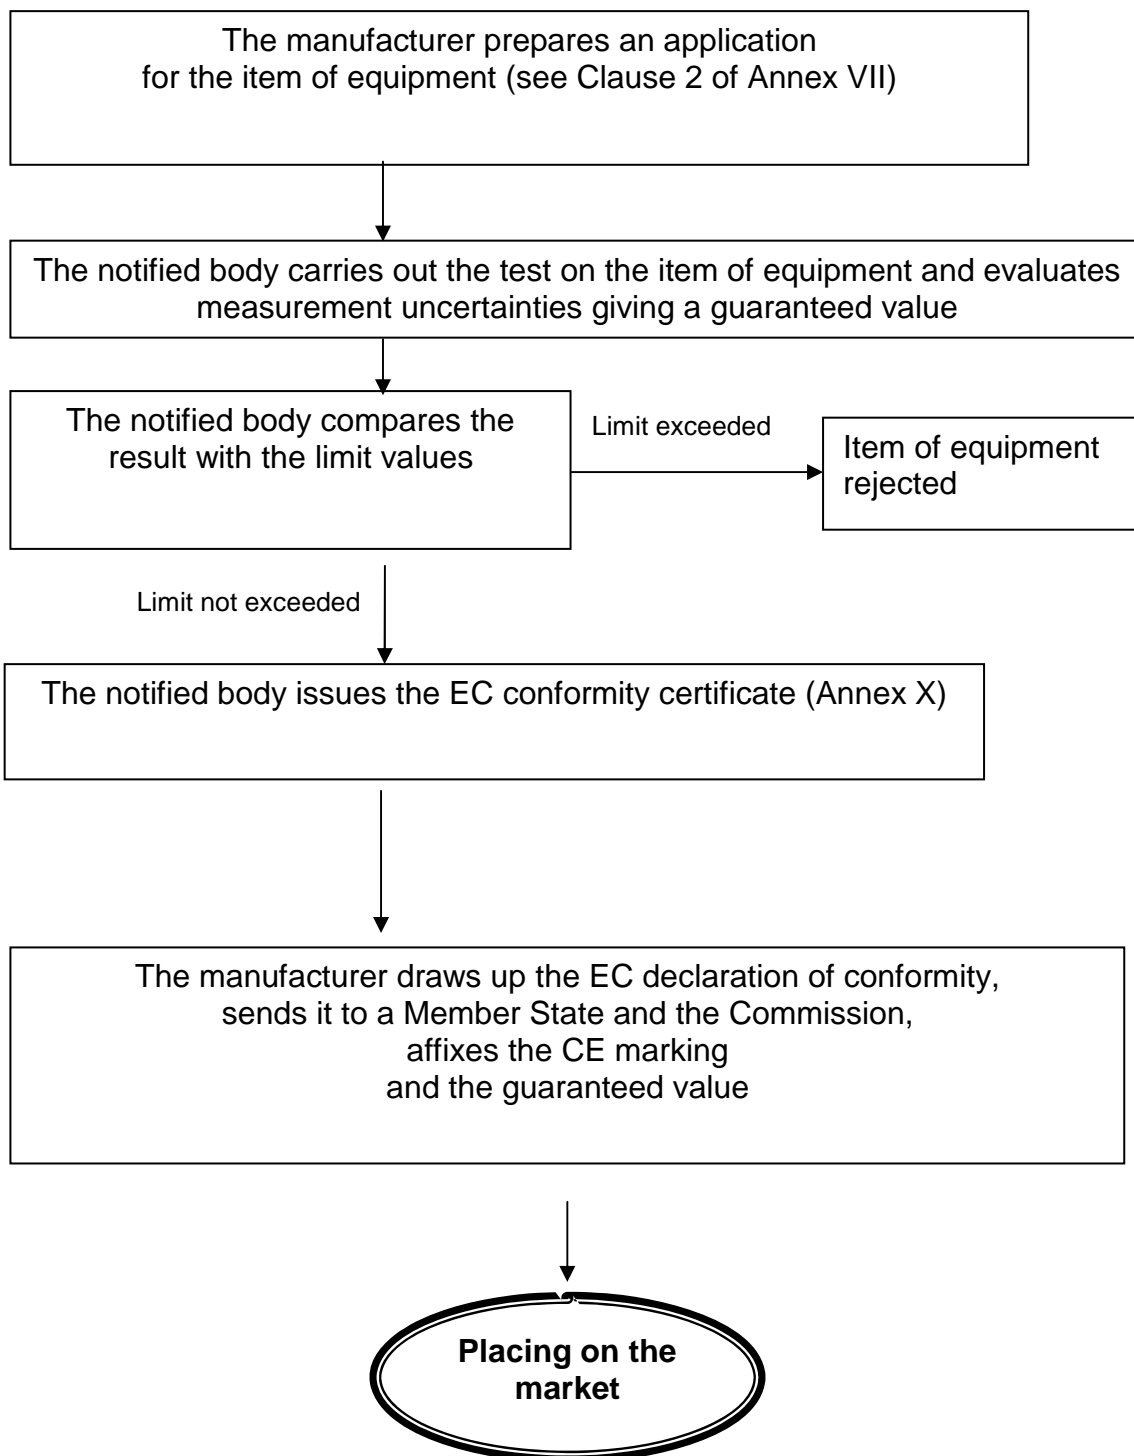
The manufacturer prepares an application for the item of equipment (see Clause 2 of Annex VII)

The notified body carries out the test on the item of equipment and evaluates measurement uncertainties giving a guaranteed value

The notified body compares the result with the limit values

Limit exceeded

Item of equipment rejected

Limit not exceeded

The notified body issues the EC conformity certificate (Annex X)

The manufacturer draws up the EC declaration of conformity, sends it to a Member State and the Commission, affixes the CE marking and the guaranteed value

Placing on the market